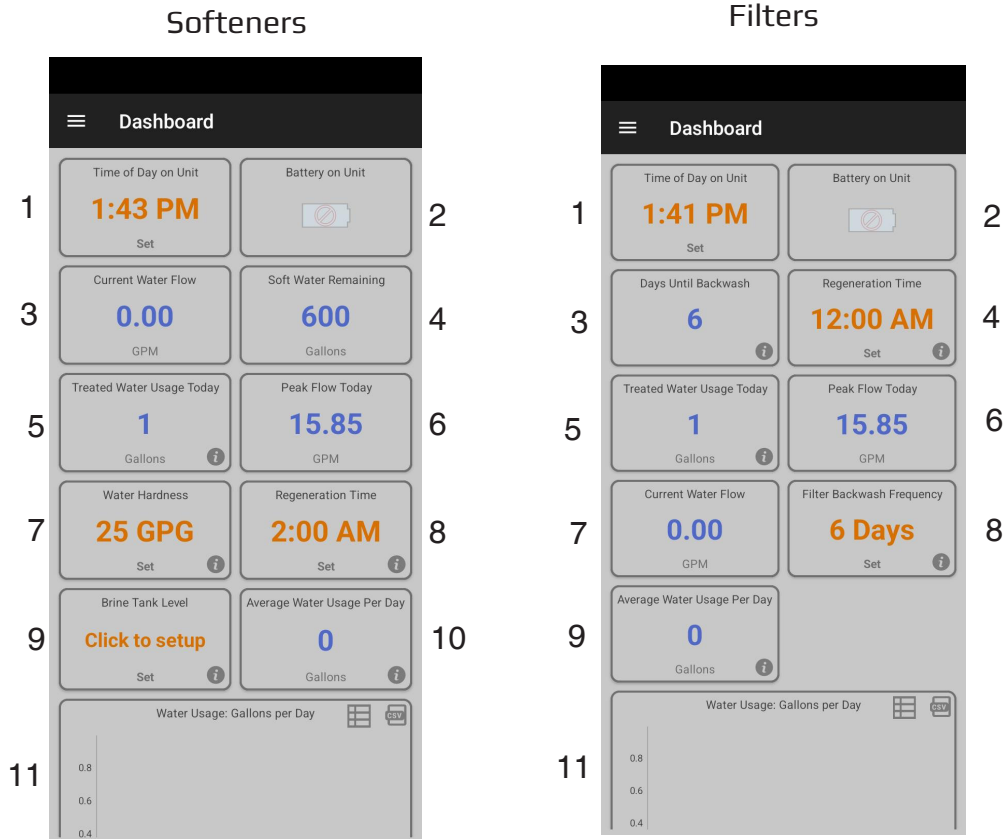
Softeners

Dashboard

1
Time of Day on Unit
1:43 PM
Set

Battery on Unit
2

3
Current Water Flow
0.00
GPM

Soft Water Remaining
600
Gallons
4

5
Treated Water Usage Today
1
Gallons

Peak Flow Today
15.85
GPM
6

7
Water Hardness
25 GPG
Set

Regeneration Time
2:00 AM
Set
8

9
Brine Tank Level
Click to setup
Set

Average Water Usage Per Day
0
Gallons
10

11
Water Usage: Gallons per Day
CSV
0.8
0.6
0.4

Filters

Dashboard

1
Time of Day on Unit
1:41 PM
Set

Battery on Unit
2

3
Days Until Backwash
6

Regeneration Time
12:00 AM
Set
4

5
Treated Water Usage Today
1
Gallons

Peak Flow Today
15.85
GPM
6

7
Current Water Flow
0.00
GPM

Filter Backwash Frequency
6 Days
Set
8

9
Average Water Usage Per Day
0
Gallons

11
Water Usage: Gallons per Day
CSV
0.8
0.6
0.4